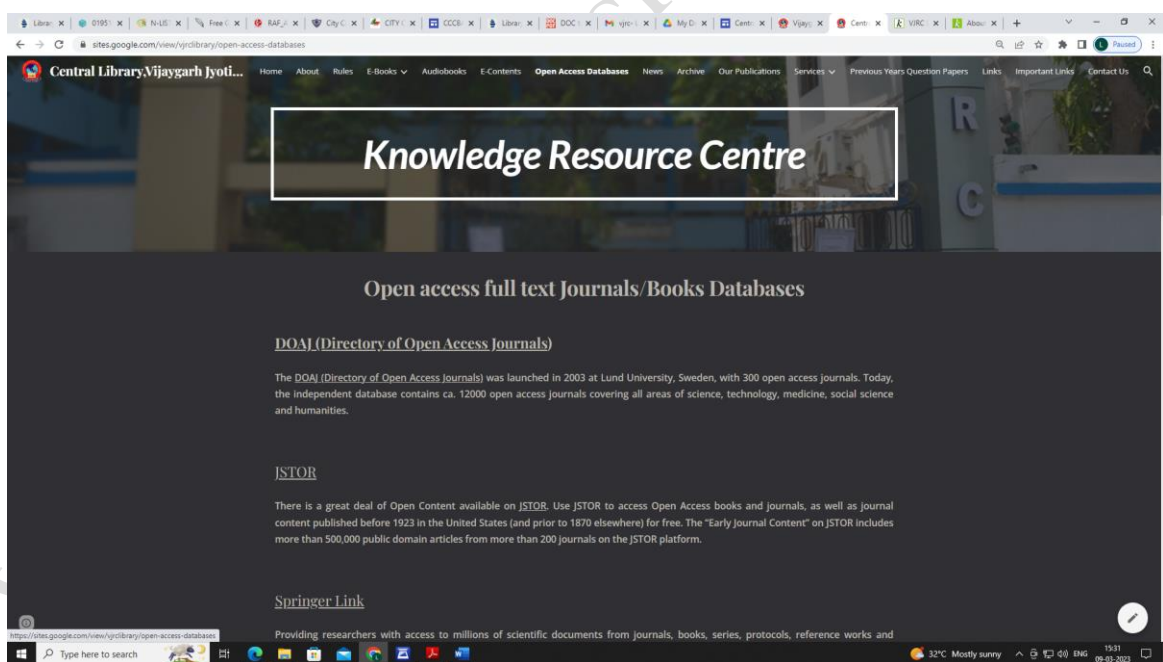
Librar × | 0195 × | N-LIS × | Free × | RAF × | City C × | CITY × | CCCB × | Librar × | DOC × | vjrc × | My D × | Centr × | Vijayg × | Centr × | VJRC × | About × | +

sites.google.com/view/vjrclibrary/open-access-databases

Paused

Central Library,Vijaygarh Jyoti...

Home About Rules E-Books Audiobooks E-Contents Open Access Databases News Archive Our Publications Services Previous Years Question Papers Links Important Links Contact Us

Knowledge Resource Centre

Open access full text Journals/Books Databases

DOAJ (Directory of Open Access Journals)

The DOAJ (Directory of Open Access Journals) was launched in 2003 at Lund University, Sweden, with 300 open access journals. Today, the independent database contains ca. 12000 open access journals covering all areas of science, technology, medicine, social science and humanities.

JSTOR

There is a great deal of Open Content available on JSTOR. Use JSTOR to access Open Access books and journals, as well as journal content published before 1923 in the United States (and prior to 1870 elsewhere) for free. The "Early Journal Content" on JSTOR includes more than 500,000 public domain articles from more than 200 journals on the JSTOR platform.

Springer Link

Providing researchers with access to millions of scientific documents from journals, books, series, protocols, reference works and

https://sites.google.com/view/vjrclibrary/open-access-databases

Type here to search

32°C Mostly sunny ENG 15:31 09-03-2023